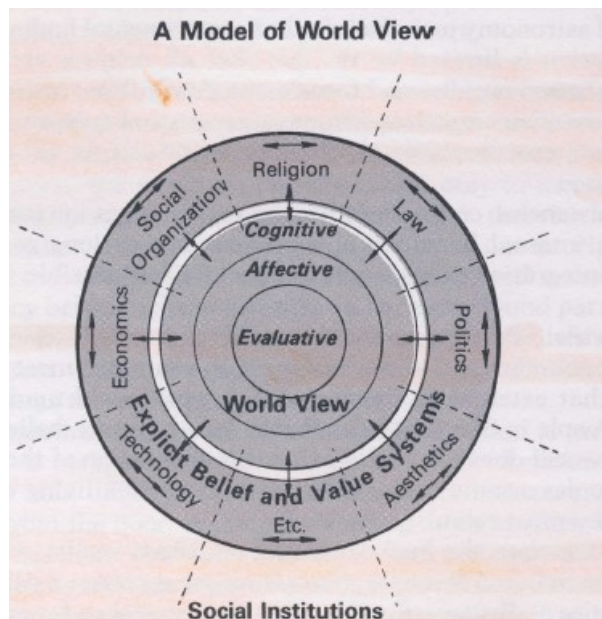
A Model of World View

Religion

Law

Politics

Aesthetics

Etc.

Technology

Economics

Social Organization

Cognitive

Affective

Evaluative

World View

Explicit Belief and Value Systems

Social Institutions